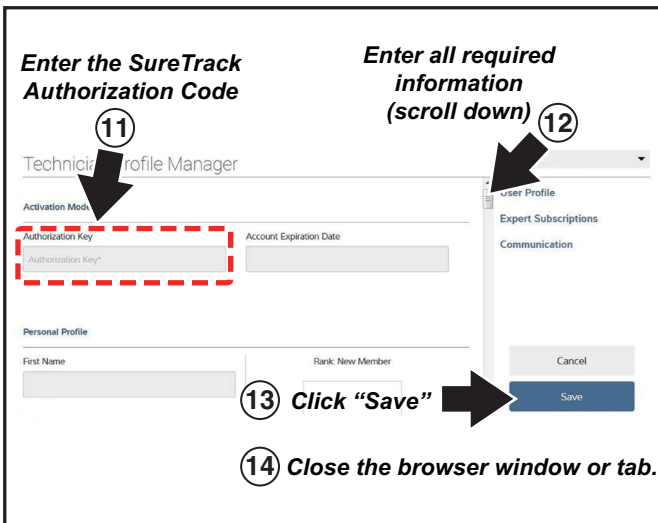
Enter the SureTrack Authorization Code

Enter all required information (scroll down)

11

12

Technici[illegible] rofile Manager

Activation Mod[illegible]

Authorization Key

Authorization Key*

Account Expiration Date

User Profile

Expert Subscriptions

Communication

Personal Profile

First Name

Rank: New Member

Cancel

13 Click "Save"

Save

14 Close the browser window or tab.